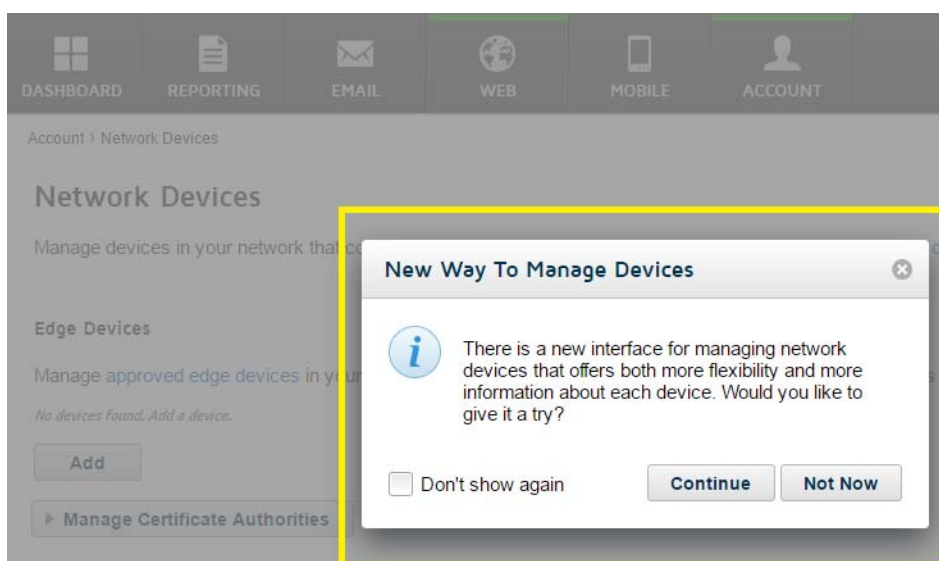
DASHBOARD REPORTING EMAIL WEB MOBILE ACCOUNT

Account › Network Devices

Network Devices

Manage devices in your network that c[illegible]

Edge Devices

Manage approved edge devices in y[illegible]

No devices found. Add a device.

Add

▸ Manage Certificate Authorities

New Way To Manage Devices

i

There is a new interface for managing network devices that offers both more flexibility and more information about each device. Would you like to give it a try?

Don't show again

Continue

Not Now